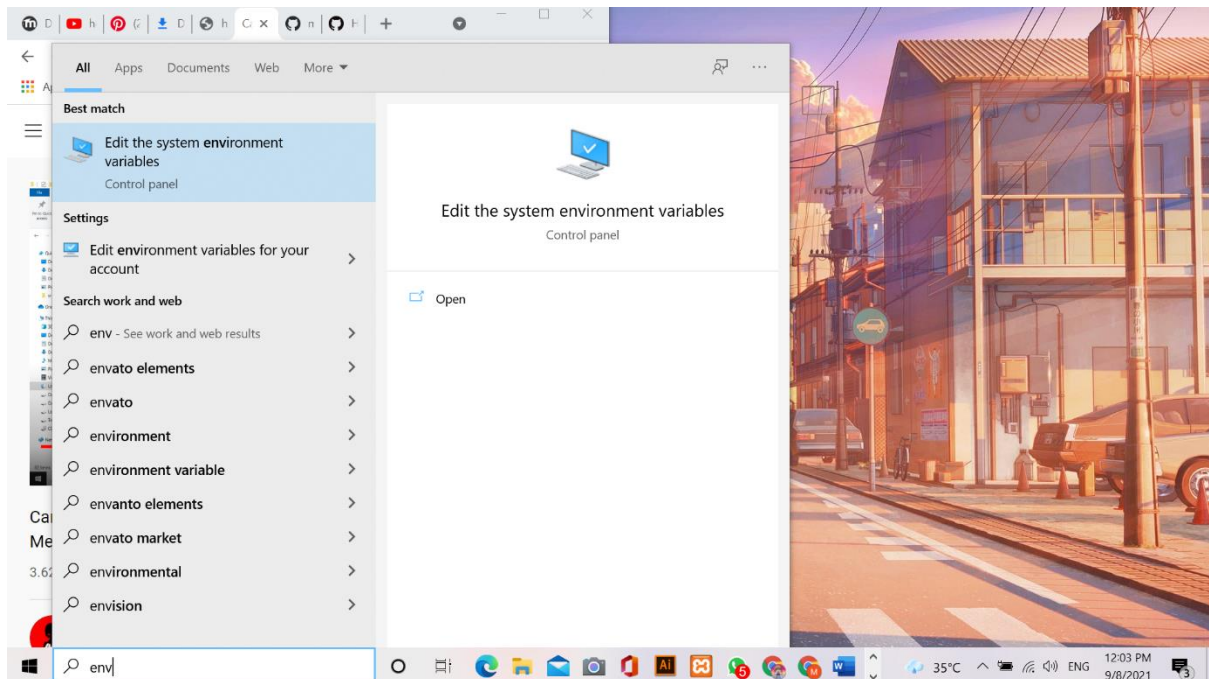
D h ( D h C × n H +

All Apps Documents Web More ▾

Best match

Edit the system environment variables
Control panel

Settings

Edit environment variables for your account

Search work and web

env - See work and web results

envato elements

envato

environment

environment variable

envanto elements

envato market

environmental

envision

Edit the system environment variables
Control panel

Open

Ca
Me
3.62

env

35°C ENG 12:03 PM 9/8/2021